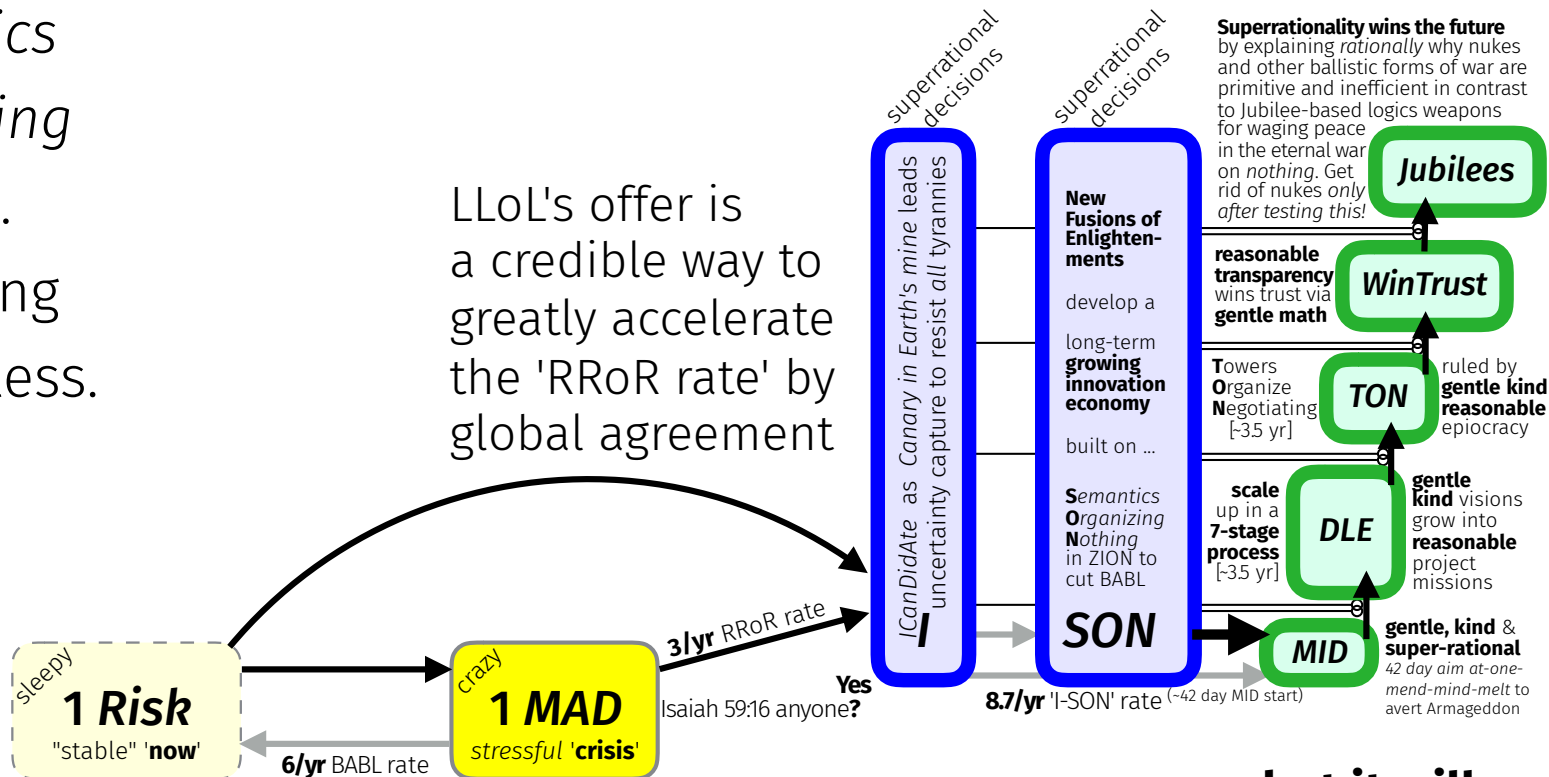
ics
ing
.
ng
ess.

LLoL's offer is a credible way to greatly accelerate the 'RRoR rate' by global agreement

superrational decisions

superrational decisions

ICanDidAte as Canary in Earth's mine leads uncertainty capture to resist all tyrannies

I

New Fusions of Enlightenments

develop a

long-term growing innovation economy

built on ...

Semantics Organizing Nothing in ZION to cut BABL

SON

Superrationality wins the future by explaining rationally why nukes and other ballistic forms of war are primitive and inefficient in contrast to Jubilee-based logics weapons for waging peace in the eternal war on nothing. Get rid of nukes only after testing this!

Jubilees

reasonable transparency wins trust via gentle math

WinTrust

Towers Organize Negotiating [~3.5 yr]

TON

ruled by gentle kind reasonable epiocracy

scale up in a 7-stage process [~3.5 yr]

DLE

gentle kind visions grow into reasonable project missions

MID

gentle, kind & super-rational
42 day aim at-one-mend-mind-melt to avert Armageddon

sleepy
1 Risk
"stable" 'now'

crazy
1 MAD
stressful 'crisis'

3/yr RRoR rate

6/yr BABL rate

Yes
Isaiah 59:16 anyone?

8.7/yr 'I-SON' rate (~42 day MID start)

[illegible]